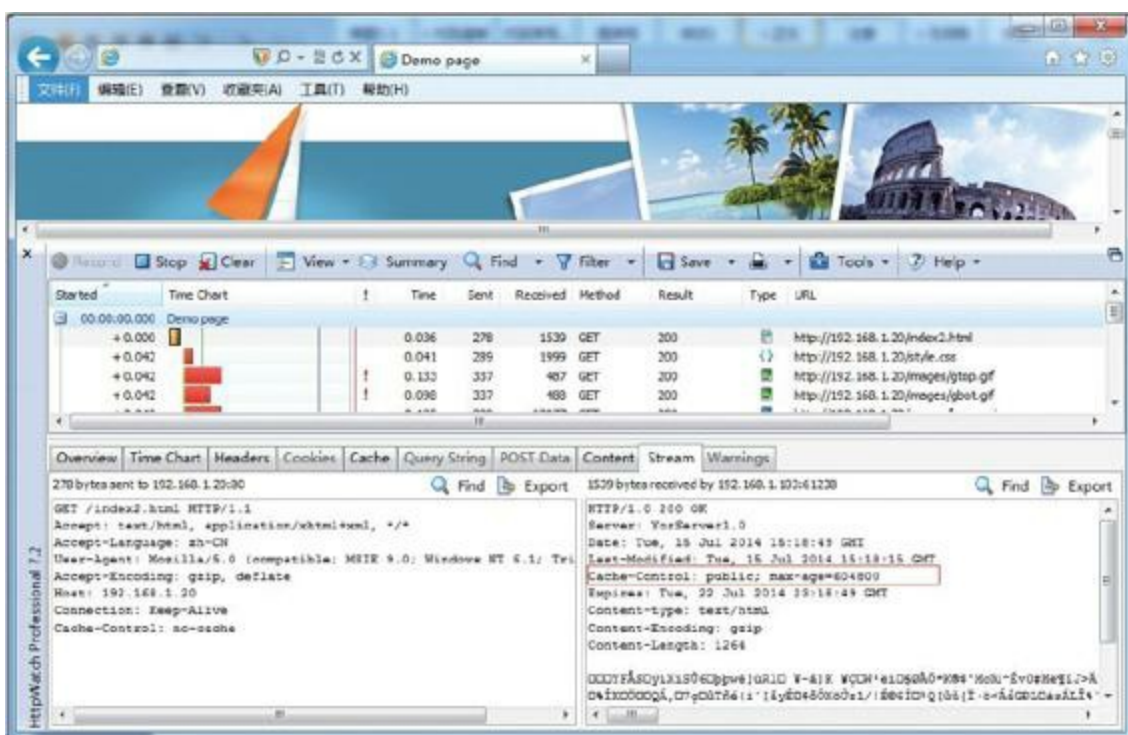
Demo page

文件(F) 编辑(E) 查看(V) 收藏夹(A) 工具(T) 帮助(H)

Record Stop Clear View Summary Find Filter Save Tools Help

| Started | Time Chart | ! | Time | Sent | Received | Method | Result | Type | URL |
|---|---|---|---|---|---|---|---|---|---|
| 00:00:00.000 | Demo page | | | | | | | | |
| +0.000 | | | 0.036 | 278 | 1539 | GET | 200 | | http://192.168.1.20/index2.html |
| +0.042 | | | 0.041 | 289 | 1999 | GET | 200 | | http://192.168.1.20/style.css |
| +0.042 | | ! | 0.133 | 337 | 487 | GET | 200 | | http://192.168.1.20/images/gtop.gif |
| +0.042 | | ! | 0.098 | 337 | 488 | GET | 200 | | http://192.168.1.20/images/gbot.gif |

Overview Time Chart Headers Cookies Cache Query String POST Data Content Stream Warnings

278 bytes sent to 192.168.1.20:80 Find Export

GET /index2.html HTTP/1.1
Accept: text/html, application/xhtml+xml, */*
Accept-Language: zh-CN
User-Agent: Mozilla/5.0 (compatible; MSIE 9.0; Windows NT 6.1; Tri
Accept-Encoding: gzip, deflate
Host: 192.168.1.20
Connection: Keep-Alive
Cache-Control: no-cache

1539 bytes received by 192.168.1.103:61238 Find Export

HTTP/1.0 200 OK
Server: YorServer1.0
Date: Tue, 15 Jul 2014 15:18:49 GMT
Last-Modified: Tue, 15 Jul 2014 15:18:15 GMT
Cache-Control: public; max-age=604800
Expires: Tue, 22 Jul 2014 15:18:49 GMT
Content-type: text/html
Content-Encoding: gzip
Content-Length: 1264

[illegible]

HttpWatch Professional 7.2